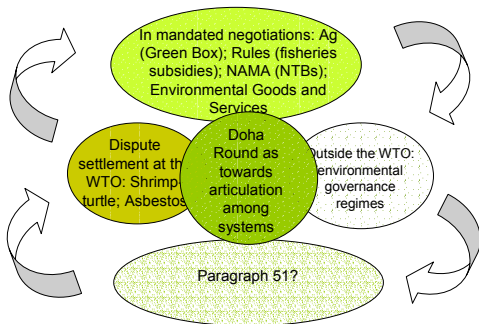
In mandated negotiations: Ag (Green Box); Rules (fisheries subsidies); NAMA (NTBs); Environmental Goods and Services

Dispute settlement at the WTO: Shrimp turtle; Asbestos

Doha Round as towards articulation among systems

Outside the WTO: environmental governance regimes

Paragraph 51?